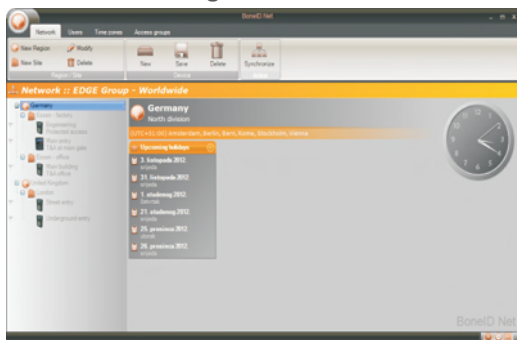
BioneID Net

Network Users Time zones Access groups

New Region Modify New Site Delete Region / Site

New Save Delete Device

Synchronize

Network :: EDGE Group - Worldwide

Germany
Essen - factory
Engineering
Protected access
Main entry
T&A at main gate
Essen - office
Main building
T&A office
United Kingdom
London
Street entry
Underground entry

Germany
North division

(UTC+01:00) Amsterdam, Berlin, Bern, Rome, Stockholm, Vienna

Upcoming holidays
3. listopada 2012.
srijeda
31. listopada 2012.
srijeda
1. studenog 2012.
četvrtak
21. studenog 2012.
srijeda
25. prosinca 2012.
utorak
26. prosinca 2012.
srijeda

BioneID Net